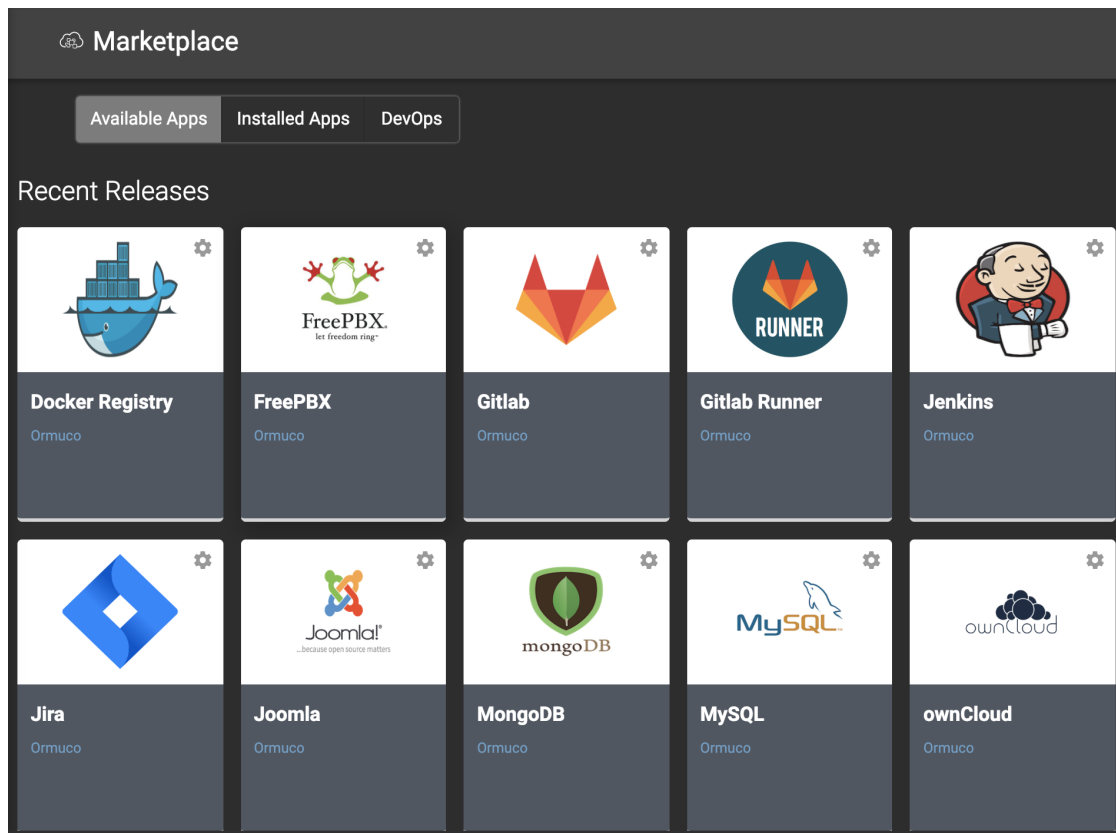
Marketplace

Available Apps Installed Apps DevOps

Recent Releases

FreePBX
let freedom ring

RUNNER

Docker Registry
Ormuco

FreePBX
Ormuco

Gitlab
Ormuco

Gitlab Runner
Ormuco

Jenkins
Ormuco

Joomla!
...because open source matters

mongoDB

MySQL

ownCloud

Jira
Ormuco

Joomla
Ormuco

MongoDB
Ormuco

MySQL
Ormuco

ownCloud
Ormuco